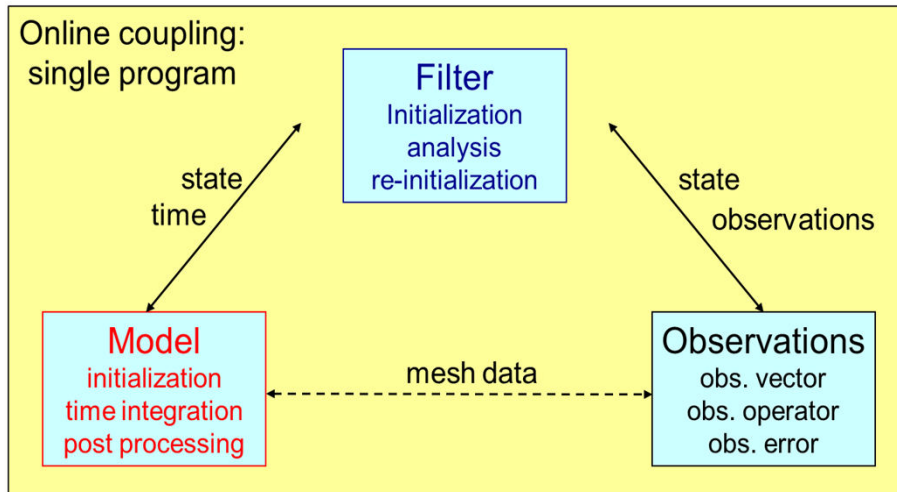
Online coupling:
single program

Filter
Initialization
analysis
re-initialization

state
time

state
observations

Model
initialization
time integration
post processing

mesh data

Observations
obs. vector
obs. operator
obs. error